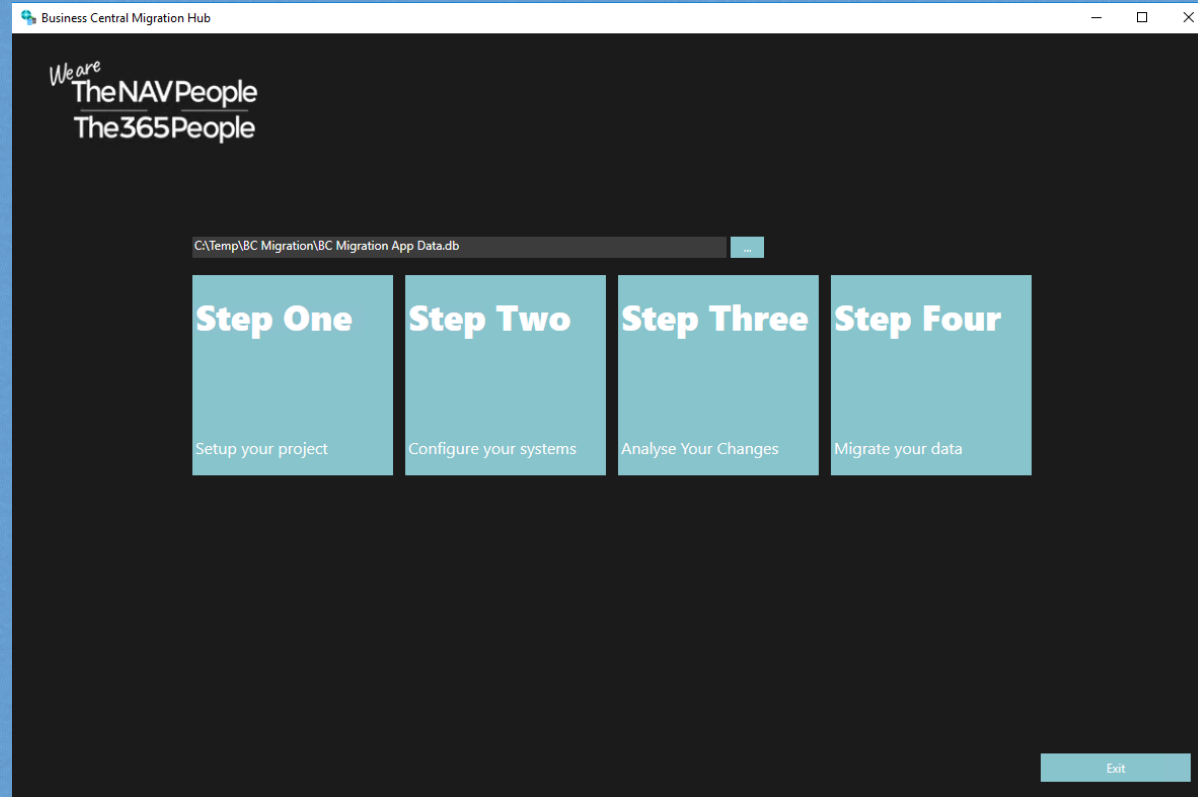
Business Central Migration Hub

We are
TheNAVPeople
The365People

C:\Temp\BC Migration\BC Migration App Data.db
...

Step One
Setup your project

Step Two
Configure your systems

Step Three
Analyse Your Changes

Step Four
Migrate your data

Exit